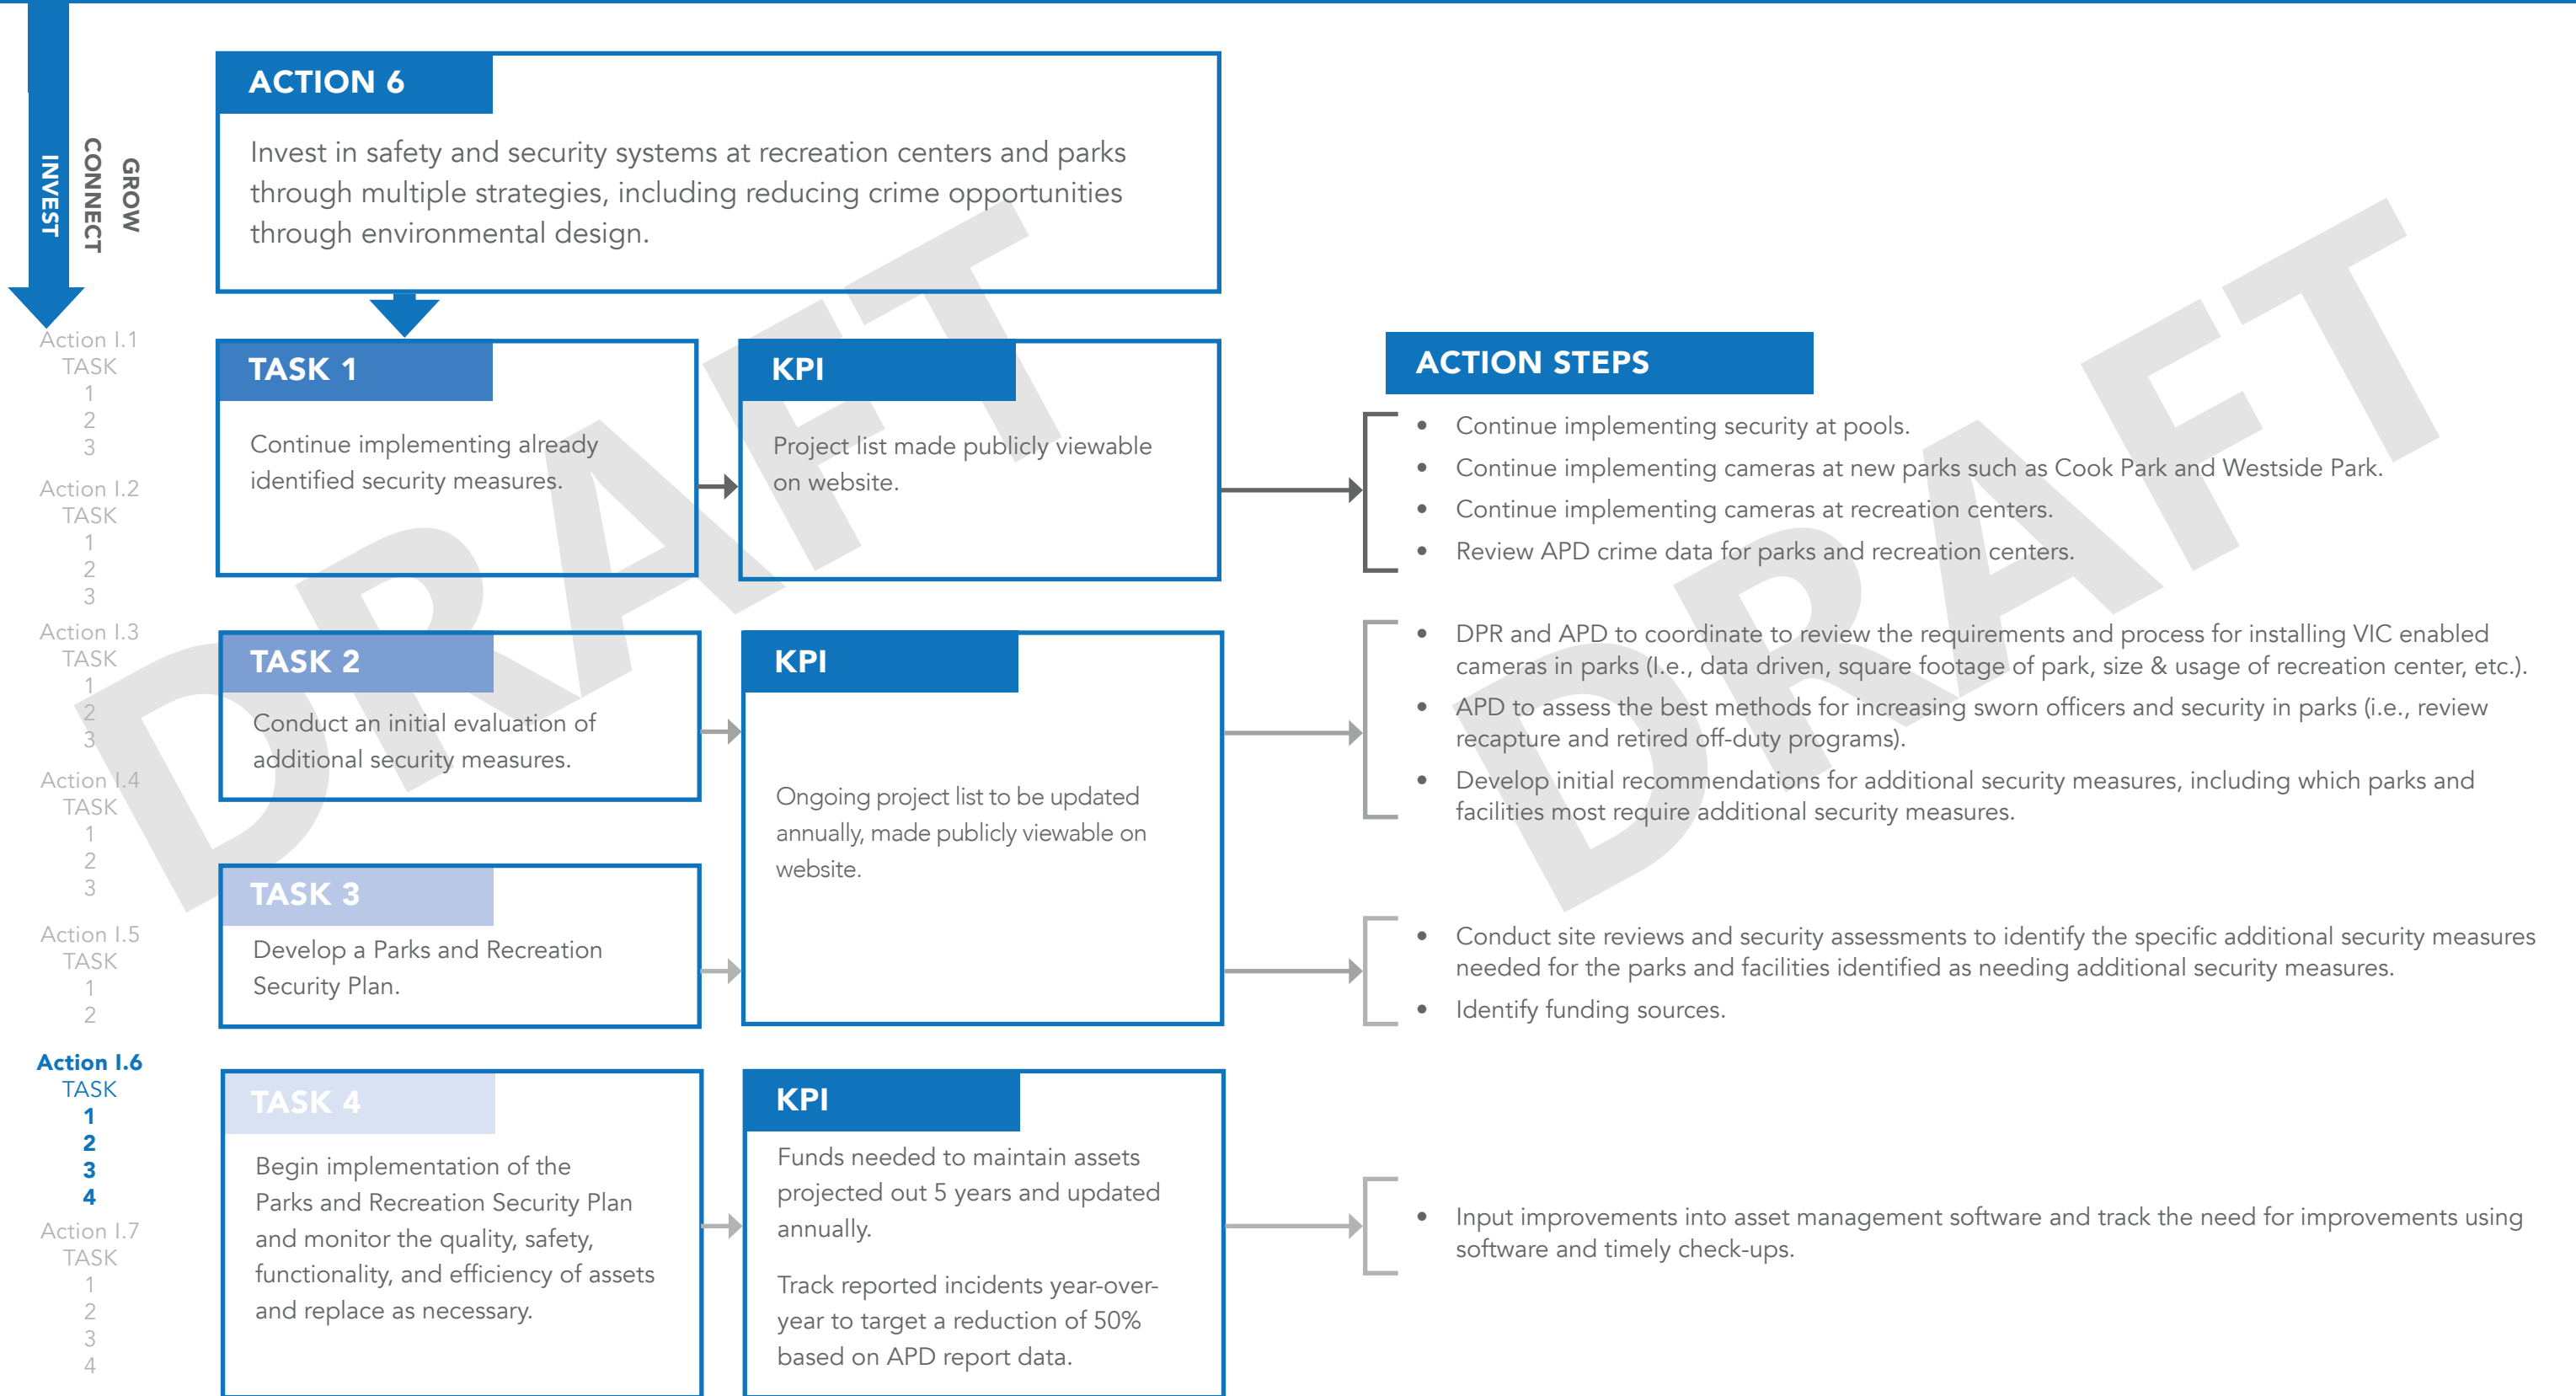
INVEST
CONNECT
GROW

Action I.1
TASK
1
2
3
Action I.2
TASK
1
2
3
Action I.3
TASK
1
2
3
Action I.4
TASK
1
2
3
Action I.5
TASK
1
2
Action I.6
TASK
1
2
3
4
Action I.7
TASK
1
2
3
4

ACTION 6

Invest in safety and security systems at recreation centers and parks through multiple strategies, including reducing crime opportunities through environmental design.

TASK 1

Continue implementing already identified security measures.

KPI

Project list made publicly viewable on website.

TASK 2

Conduct an initial evaluation of additional security measures.

TASK 3

Develop a Parks and Recreation Security Plan.

KPI

Ongoing project list to be updated annually, made publicly viewable on website.

TASK 4

Begin implementation of the Parks and Recreation Security Plan and monitor the quality, safety, functionality, and efficiency of assets and replace as necessary.

KPI

Funds needed to maintain assets projected out 5 years and updated annually.

Track reported incidents year-over-year to target a reduction of 50% based on APD report data.

ACTION STEPS

• Continue implementing security at pools.
• Continue implementing cameras at new parks such as Cook Park and Westside Park.
• Continue implementing cameras at recreation centers.
• Review APD crime data for parks and recreation centers.

• DPR and APD to coordinate to review the requirements and process for installing VIC enabled cameras in parks (I.e., data driven, square footage of park, size & usage of recreation center, etc.).
• APD to assess the best methods for increasing sworn officers and security in parks (i.e., review recapture and retired off-duty programs).
• Develop initial recommendations for additional security measures, including which parks and facilities most require additional security measures.

• Conduct site reviews and security assessments to identify the specific additional security measures needed for the parks and facilities identified as needing additional security measures.
• Identify funding sources.

• Input improvements into asset management software and track the need for improvements using software and timely check-ups.

DRAFT
DRAFT